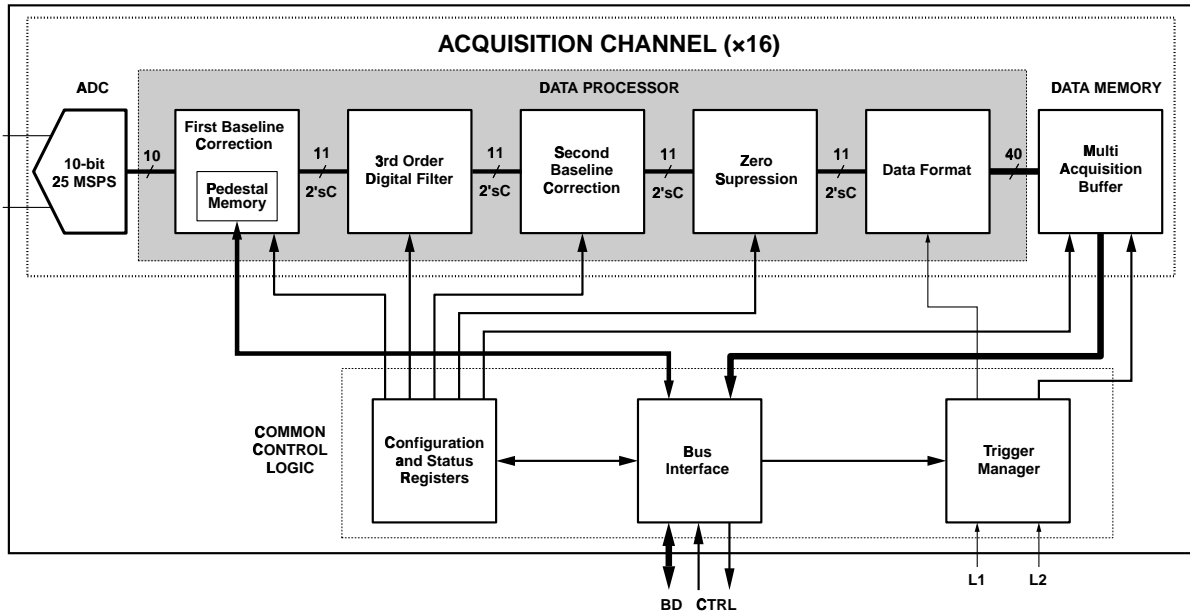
ACQUISITION CHANNEL (×16)

ADC

DATA PROCESSOR

DATA MEMORY

10-bit 25 MSPS

10

First Baseline Correction

Pedestal Memory

11 2'sC

3rd Order Digital Filter

11 2'sC

Second Baseline Correction

11 2'sC

Zero Supression

11 2'sC

Data Format

40

Multi Acquisition Buffer

COMMON CONTROL LOGIC

Configuration and Status Registers

Bus Interface

Trigger Manager

BD

CTRL

L1

L2